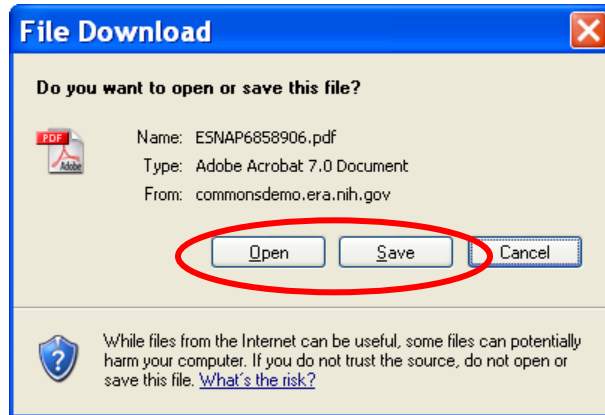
File Download

Do you want to open or save this file?

PDF
Adobe

Name: ESNAP6858906.pdf
Type: Adobe Acrobat 7.0 Document
From: commonsdemo.era.nih.gov

Open Save Cancel

While files from the Internet can be useful, some files can potentially harm your computer. If you do not trust the source, do not open or save this file. What's the risk?